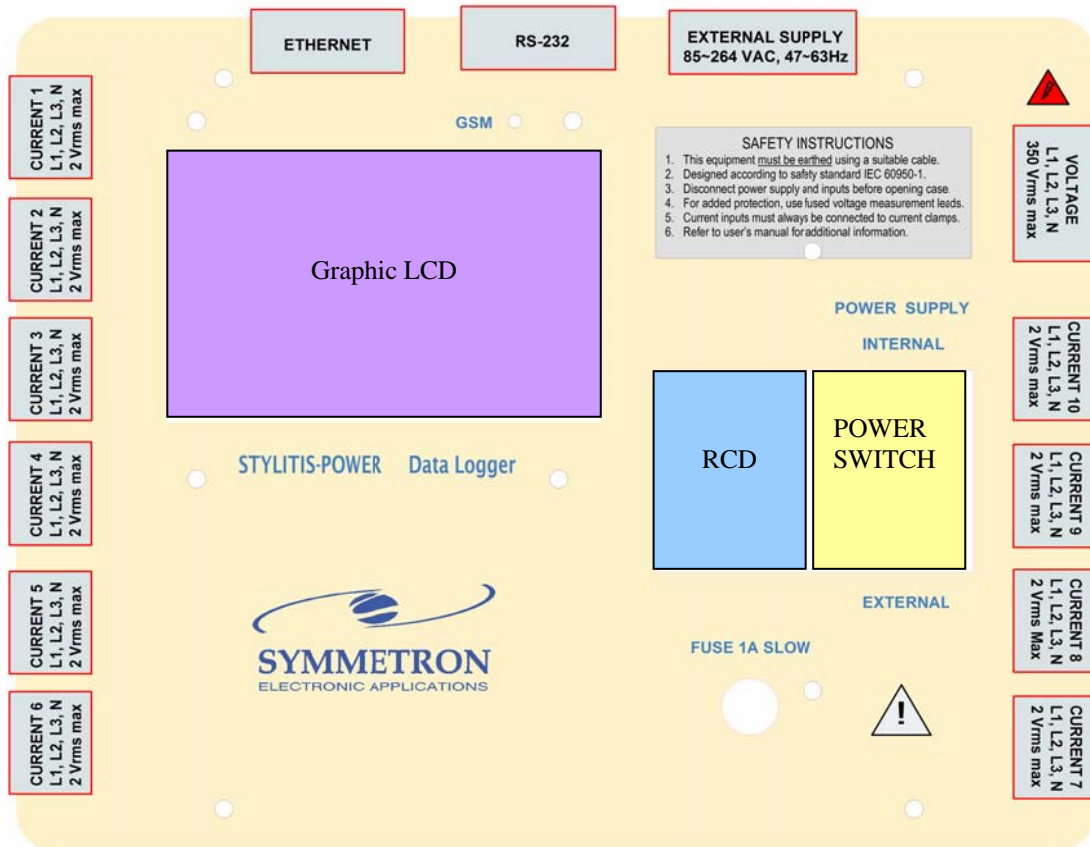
ETHERNET

RS-232

EXTERNAL SUPPLY
85~264 VAC, 47~63Hz

CURRENT 1
L1, L2, L3, N
2 Vrms max

GSM

SAFETY INSTRUCTIONS
1. This equipment must be earthed using a suitable cable.
2. Designed according to safety standard IEC 60950-1.
3. Disconnect power supply and inputs before opening case.
4. For added protection, use fused voltage measurement leads.
5. Current inputs must always be connected to current clamps.
6. Refer to user's manual for additional information.

VOLTAGE
L1, L2, L3, N
350 Vrms max

CURRENT 2
L1, L2, L3, N
2 Vrms max

Graphic LCD

POWER SUPPLY

INTERNAL

CURRENT 10
L1, L2, L3, N
2 Vrms max

CURRENT 3
L1, L2, L3, N
2 Vrms max

RCD

POWER SWITCH

STYLITIS-POWER Data Logger

CURRENT 4
L1, L2, L3, N
2 Vrms max

CURRENT 9
L1, L2, L3, N
2 Vrms max

EXTERNAL

CURRENT 5
L1, L2, L3, N
2 Vrms max

SYMMETRON
ELECTRONIC APPLICATIONS

FUSE 1A SLOW

CURRENT 8
L1, L2, L3, N
2 Vrms Max

CURRENT 6
L1, L2, L3, N
2 Vrms max

CURRENT 7
L1, L2, L3, N
2 Vrms max